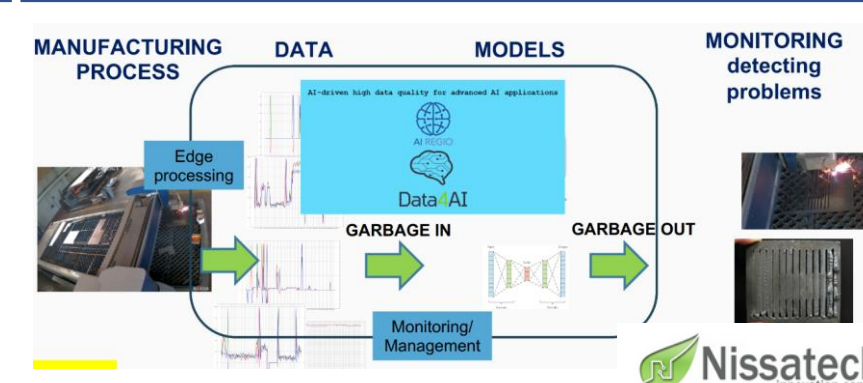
MANUFACTURING PROCESS

DATA

MODELS

MONITORING detecting problems

Edge processing

AI-driven high data quality for advanced AI applications

AI REGIO

Data4AI

GARBAGE IN

GARBAGE OUT

Monitoring/ Management

Nissatech